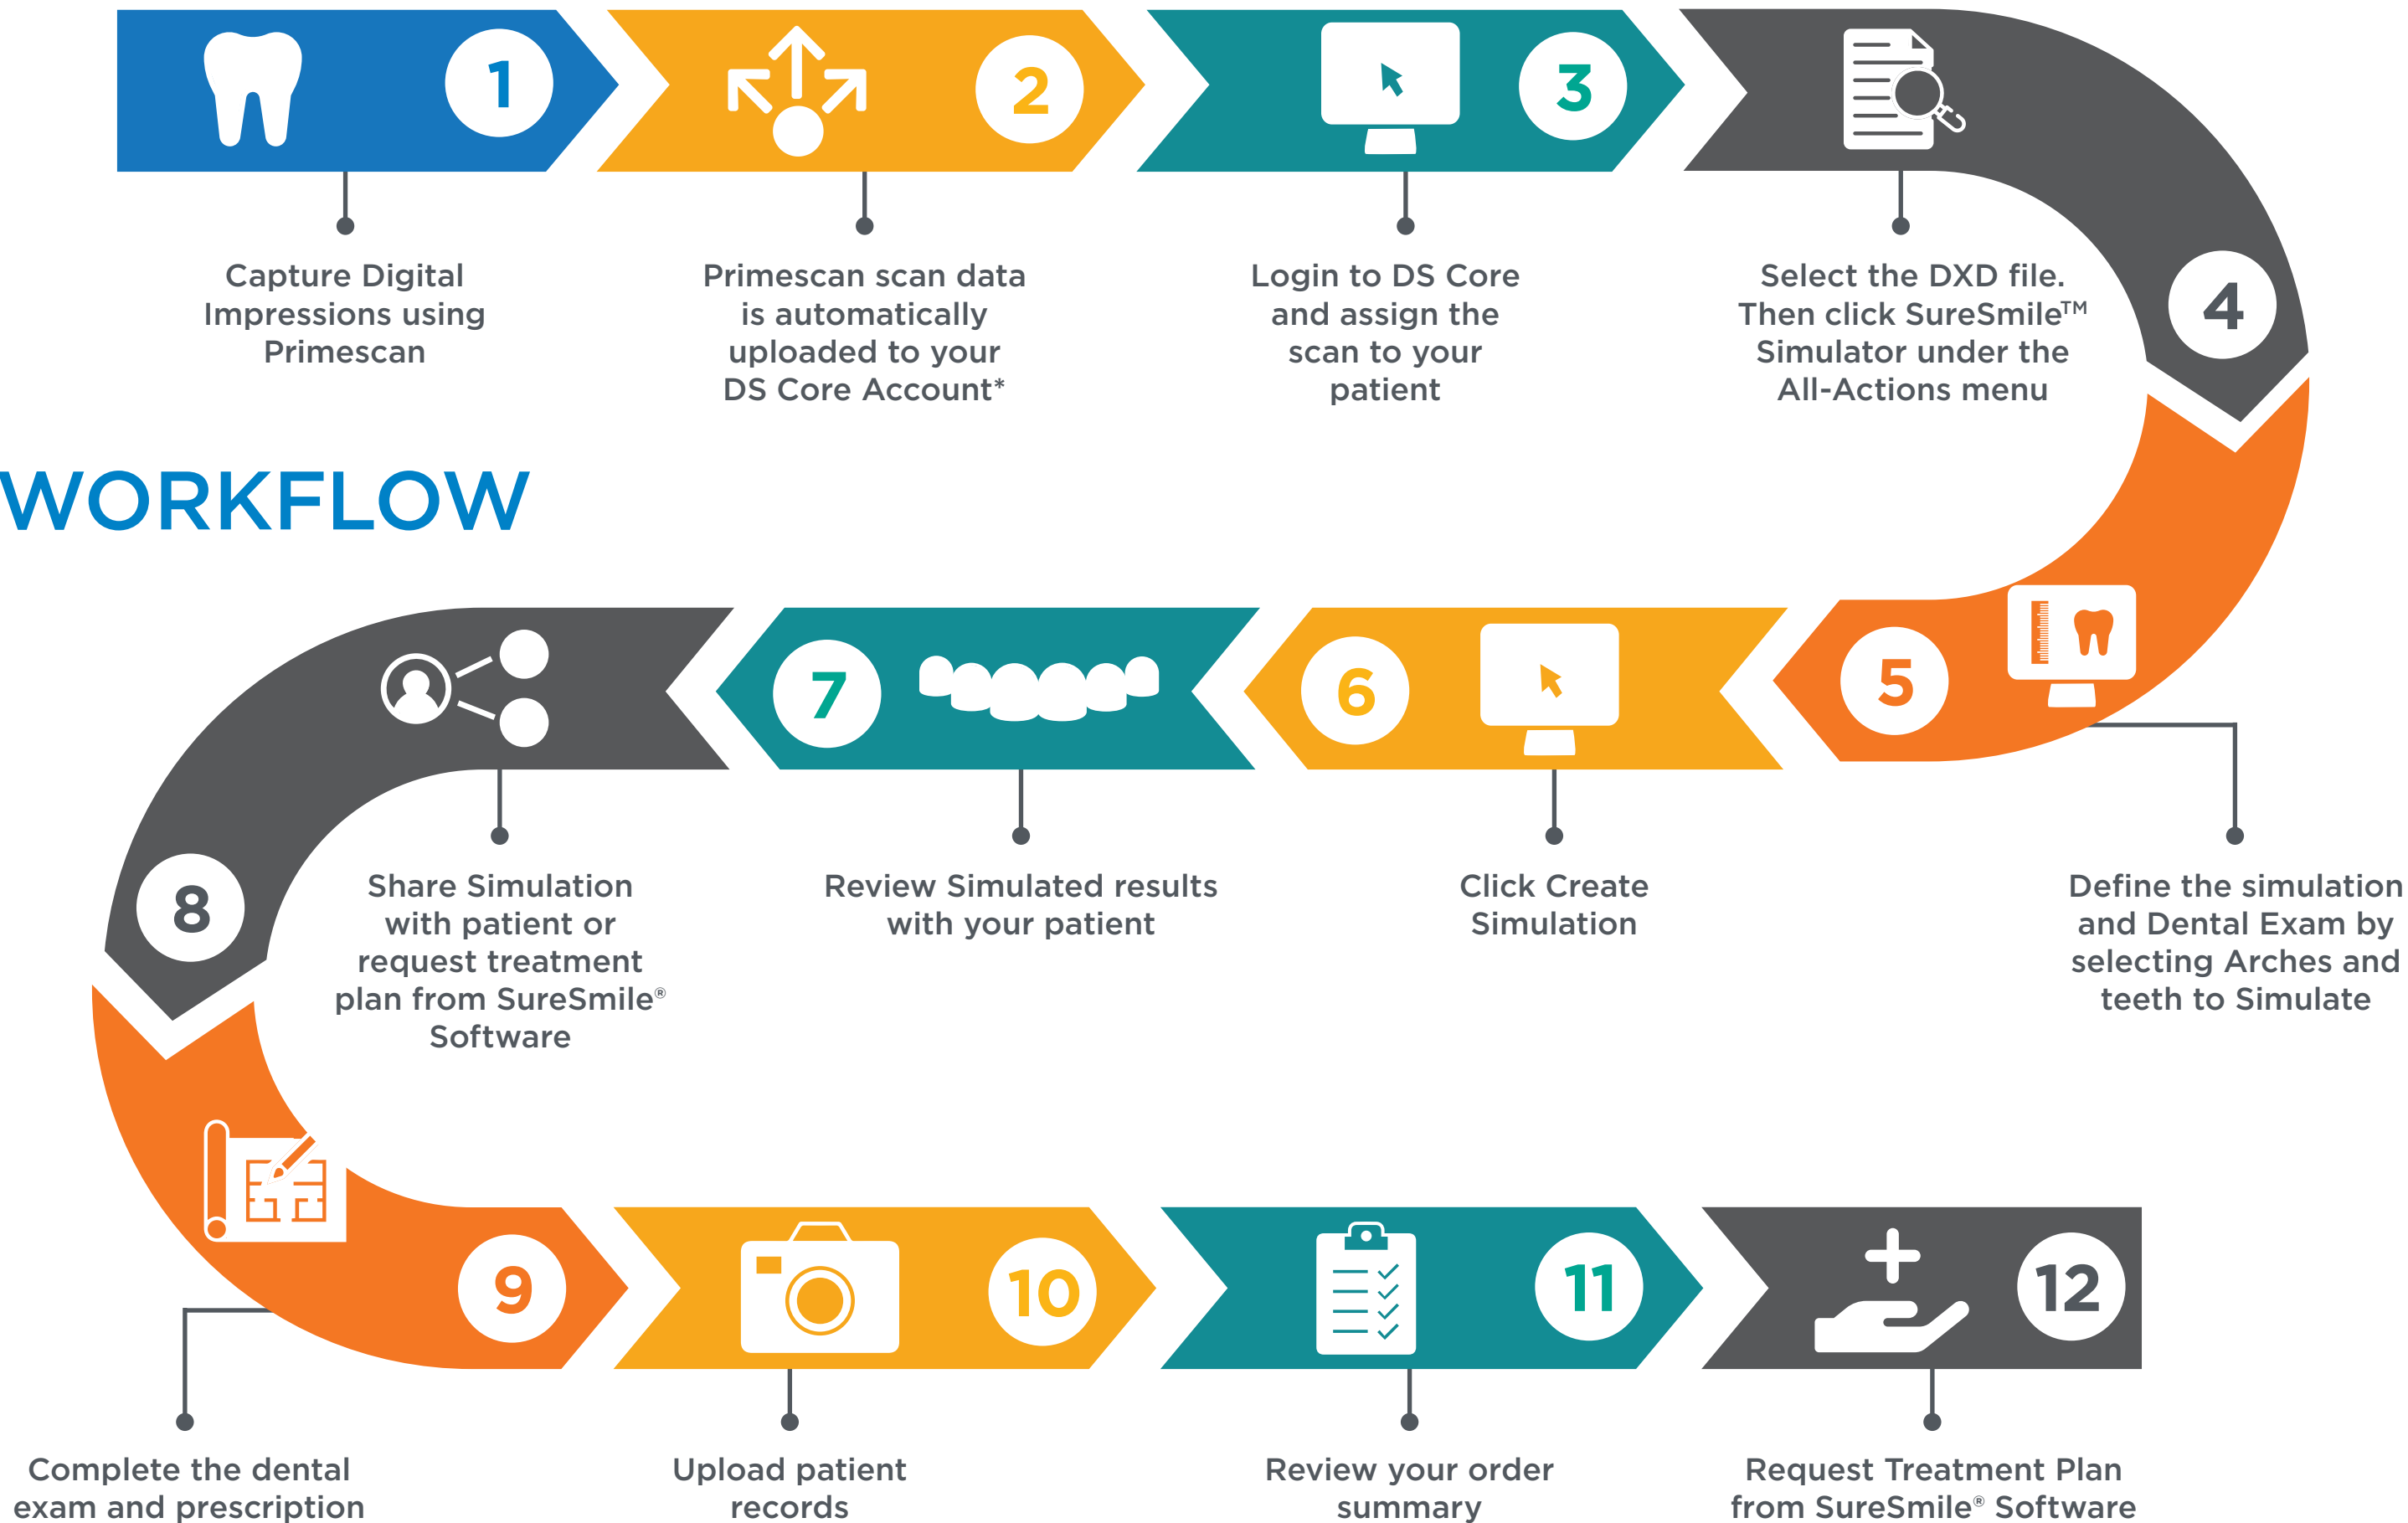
WORKFLOW

1
Capture Digital Impressions using Primescan

2
Primescan scan data is automatically uploaded to your DS Core Account*

3
Login to DS Core and assign the scan to your patient

4
Select the DXD file. Then click SureSmile™ Simulator under the All-Actions menu

5
Define the simulation and Dental Exam by selecting Arches and teeth to Simulate

6
Click Create Simulation

7
Review Simulated results with your patient

8
Share Simulation with patient or request treatment plan from SureSmile® Software

9
Complete the dental exam and prescription

10
Upload patient records

11
Review your order summary

12
Request Treatment Plan from SureSmile® Software